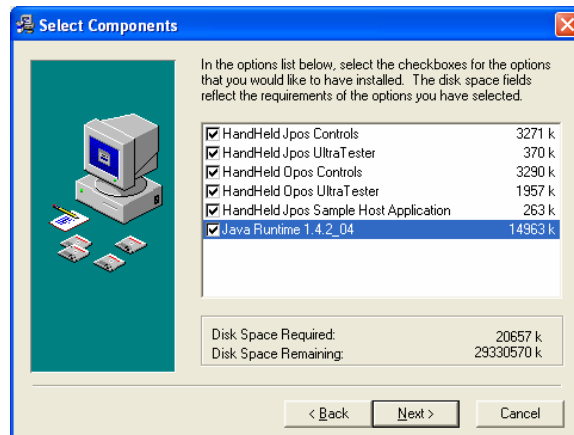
Select Components

In the options list below, select the checkboxes for the options that you would like to have installed. The disk space fields reflect the requirements of the options you have selected.

| | |
|---|---|
| ☑ HandHeld Jpos Controls | 3271 k |
| ☑ HandHeld Jpos UltraTester | 370 k |
| ☑ HandHeld Opos Controls | 3290 k |
| ☑ HandHeld Opos UltraTester | 1957 k |
| ☑ HandHeld Jpos Sample Host Application | 263 k |
| ☑ Java Runtime 1.4.2_04 | 14963 k |

Disk Space Required: 20657 k
Disk Space Remaining: 29330570 k

< Back Next > Cancel